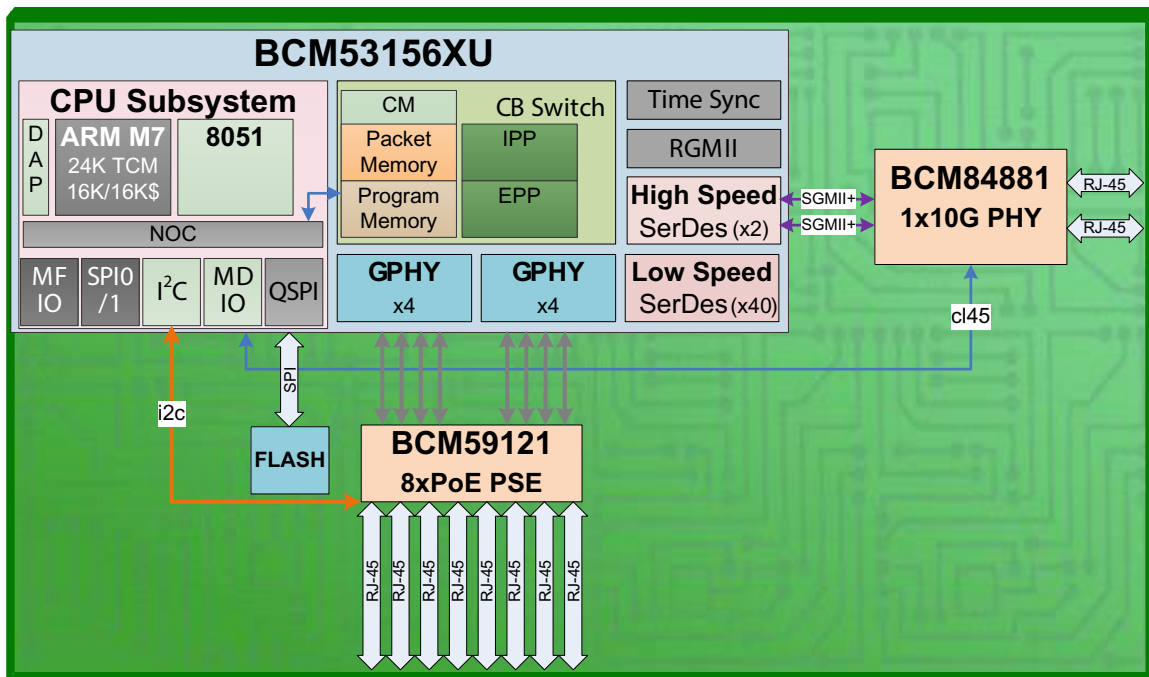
BCM53156XU

CPU Subsystem

DAP

ARM M7
24K TCM
16K/16K$

8051

NOC

MF IO

SPI0 /1

I$^2$C

MD IO

QSPI

CM

CB Switch

Packet Memory

Program Memory

IPP

EPP

Time Sync

RGMII

High Speed SerDes (x2)

GPHY x4

GPHY x4

Low Speed SerDes (x40)

SGMII+

SGMII+

BCM84881
1x10G PHY

RJ-45

RJ-45

cl45

SPI

i2c

FLASH

BCM59121
8xPoE PSE

RJ-45 RJ-45 RJ-45 RJ-45 RJ-45 RJ-45 RJ-45 RJ-45